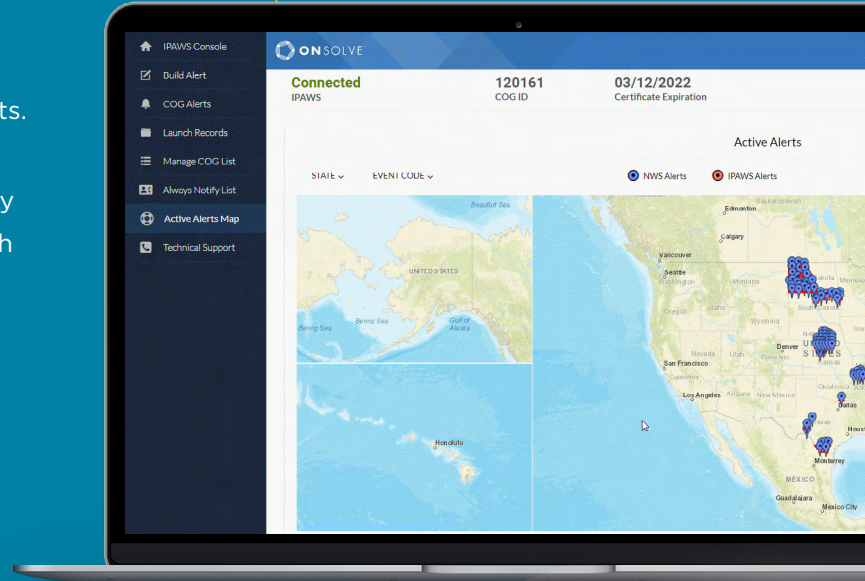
ts.

y

h

IPAWS Console
Build Alert
COG Alerts
Launch Records
Manage COG List
Always Notify List
Active Alerts Map
Technical Support

ONSOLVE

Connected
IPAWS

120161
COG ID

03/12/2022
Certificate Expiration

Active Alerts

STATE
EVENT CODE

NWS Alerts
IPAWS Alerts

Beaufort Sea
UNITED STATES
Bering Sea
Bering Sea
Gulf of Alaska
Honolulu

Edmonton
Calgary
Vancouver
Seattle
Washington
Oregon
Idaho
Montana
Wyoming
South Dakota
Nevada
Utah
Denver
San Francisco
Los Angeles
New Mexico
Oklahoma
Dallas
Houst
UNITED STATES
MEXICO
Monterrey
Guadalajara
México City